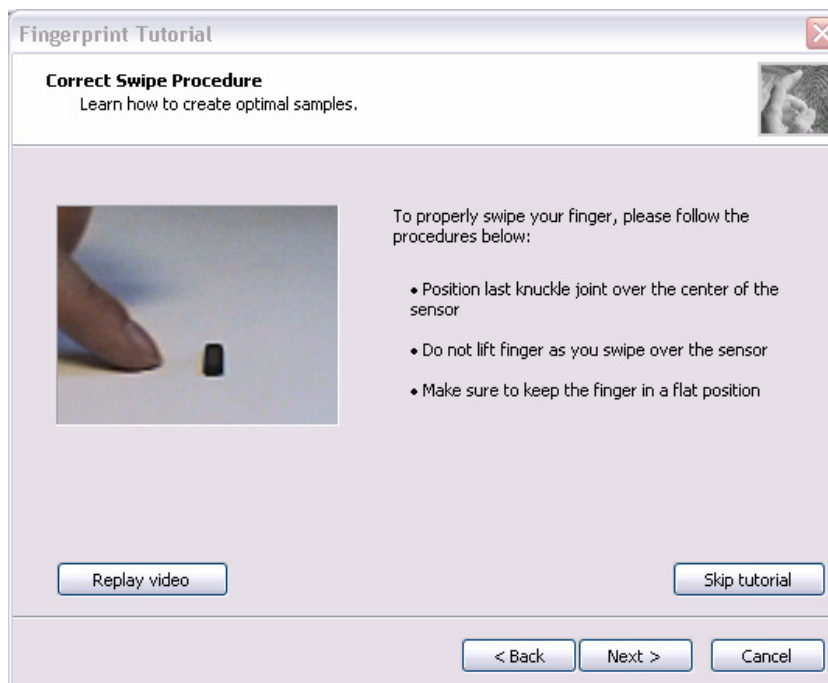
Fingerprint Tutorial

Correct Swipe Procedure
Learn how to create optimal samples.

To properly swipe your finger, please follow the procedures below:

• Position last knuckle joint over the center of the sensor

• Do not lift finger as you swipe over the sensor

• Make sure to keep the finger in a flat position

Replay video

Skip tutorial

< Back

Next >

Cancel